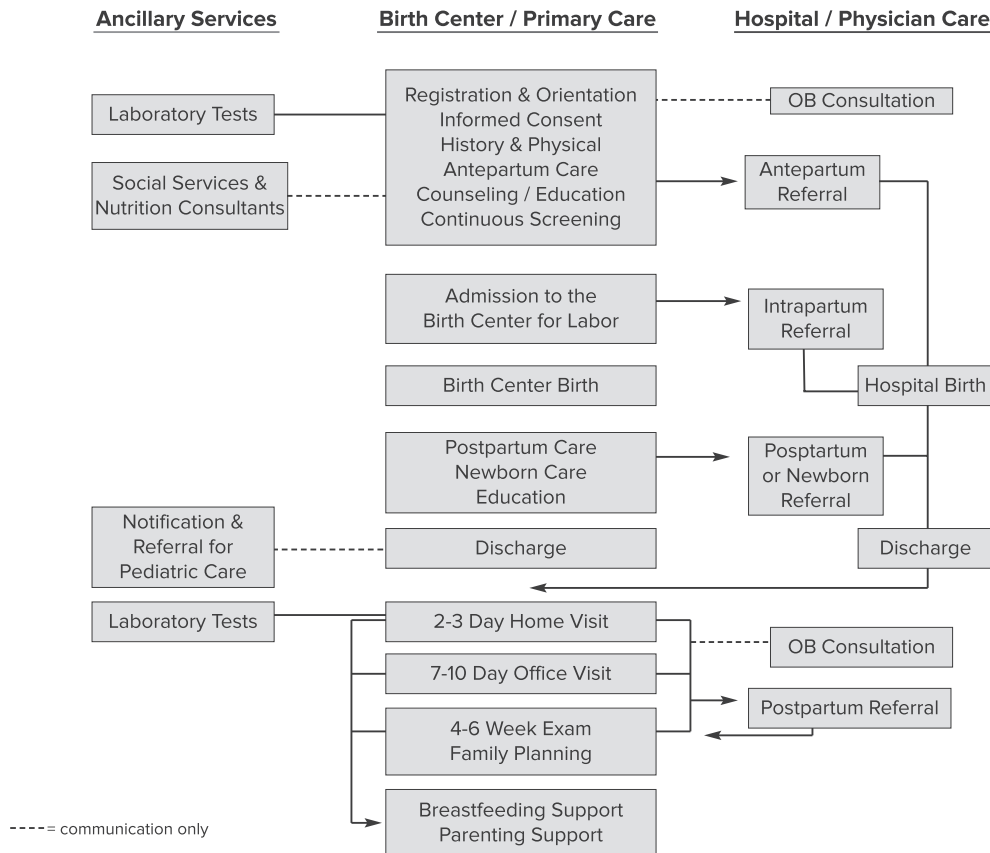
Ancillary Services

Birth Center / Primary Care

Hospital / Physician Care

Laboratory Tests

Registration & Orientation
Informed Consent
History & Physical
Antepartum Care
Counseling / Education
Continuous Screening

OB Consultation

Social Services & Nutrition Consultants

Antepartum Referral

Admission to the Birth Center for Labor

Intrapartum Referral

Birth Center Birth

Hospital Birth

Postpartum Care
Newborn Care
Education

Posptartum or Newborn Referral

Notification & Referral for Pediatric Care

Discharge

Discharge

Laboratory Tests

2-3 Day Home Visit

OB Consultation

7-10 Day Office Visit

Postpartum Referral

4-6 Week Exam
Family Planning

Breastfeeding Support
Parenting Support

----= communication only